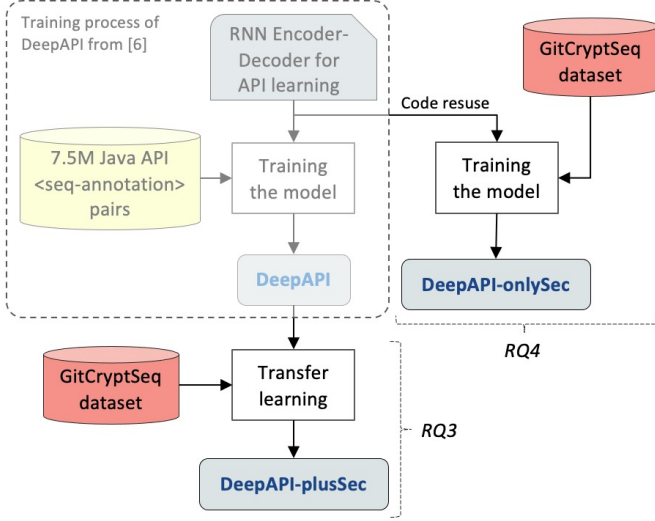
Training process of DeepAPI from [6]

RNN Encoder-Decoder for API learning

GitCryptSeq dataset

Code reuse

7.5M Java API <seq-annotation> pairs

Training the model

Training the model

DeepAPI

DeepAPI-onlySec

RQ4

GitCryptSeq dataset

Transfer learning

RQ3

DeepAPI-plusSec